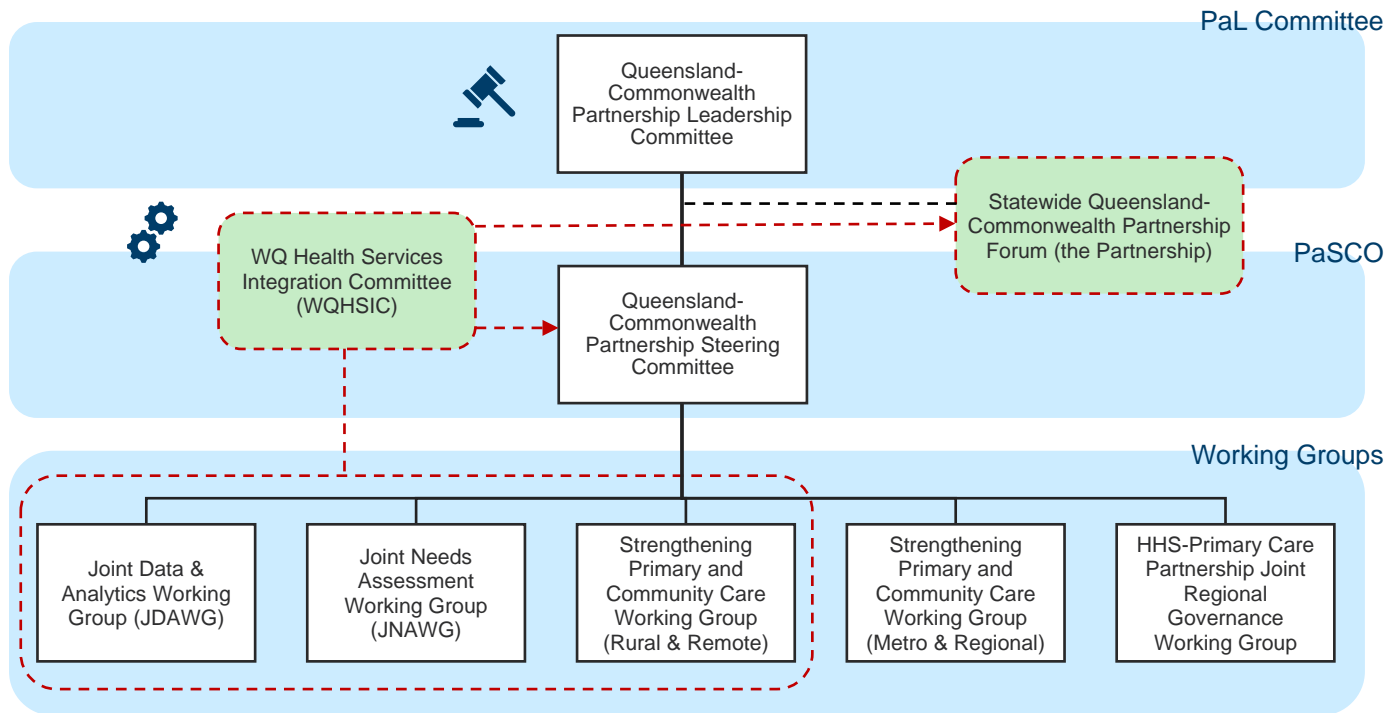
PaL Committee

Queensland-Commonwealth Partnership Leadership Committee

Statewide Queensland-Commonwealth Partnership Forum (the Partnership)

WQ Health Services Integration Committee (WQHSIC)

PaSCO

Queensland-Commonwealth Partnership Steering Committee

Working Groups

Joint Data & Analytics Working Group (JDAWG)

Joint Needs Assessment Working Group (JNAWG)

Strengthening Primary and Community Care Working Group (Rural & Remote)

Strengthening Primary and Community Care Working Group (Metro & Regional)

HHS-Primary Care Partnership Joint Regional Governance Working Group